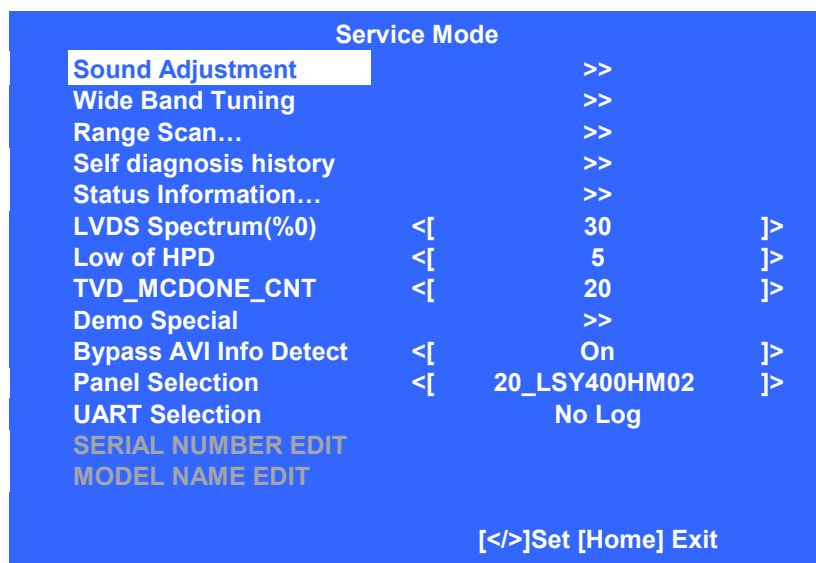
Service Mode

| | | | |
|---|---|---|---|
| Sound Adjustment | | >> | |
| Wide Band Tuning | | >> | |
| Range Scan… | | >> | |
| Self diagnosis history | | >> | |
| Status Information… | | >> | |
| LVDS Spectrum(%0) | <[ | 30 | ]> |
| Low of HPD | <[ | 5 | ]> |
| TVD_MCDONE_CNT | <[ | 20 | ]> |
| Demo Special | | >> | |
| Bypass AVI Info Detect | <[ | On | ]> |
| Panel Selection | <[ | 20_LSY400HM02 | ]> |
| UART Selection | | No Log | |
| SERIAL NUMBER EDIT | | | |
| MODEL NAME EDIT | | | |

[</>]Set [Home] Exit